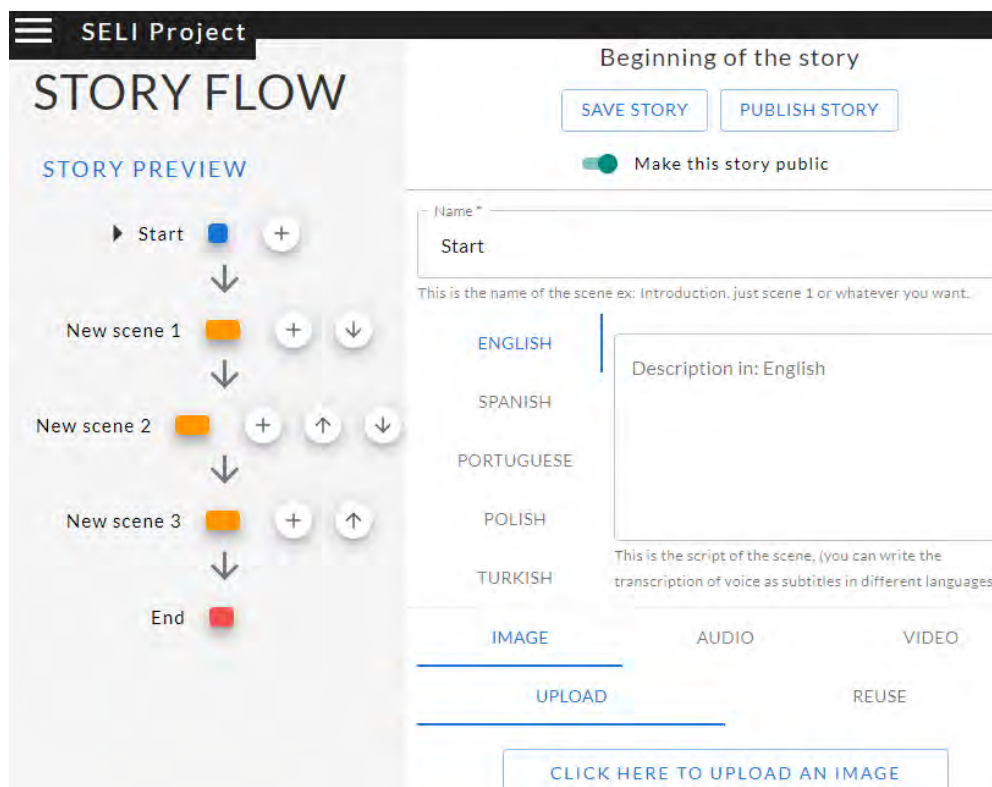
SELI Project

STORY FLOW

STORY PREVIEW

Start

New scene 1

New scene 2

New scene 3

End

Beginning of the story

SAVE STORY

PUBLISH STORY

Make this story public

Name *

Start

This is the name of the scene ex: Introduction. just scene 1 or whatever you want.

ENGLISH

SPANISH

PORTUGUESE

POLISH

TURKISH

Description in: English

This is the script of the scene, (you can write the transcription of voice as subtitles in different languages

IMAGE

AUDIO

VIDEO

UPLOAD

REUSE

CLICK HERE TO UPLOAD AN IMAGE